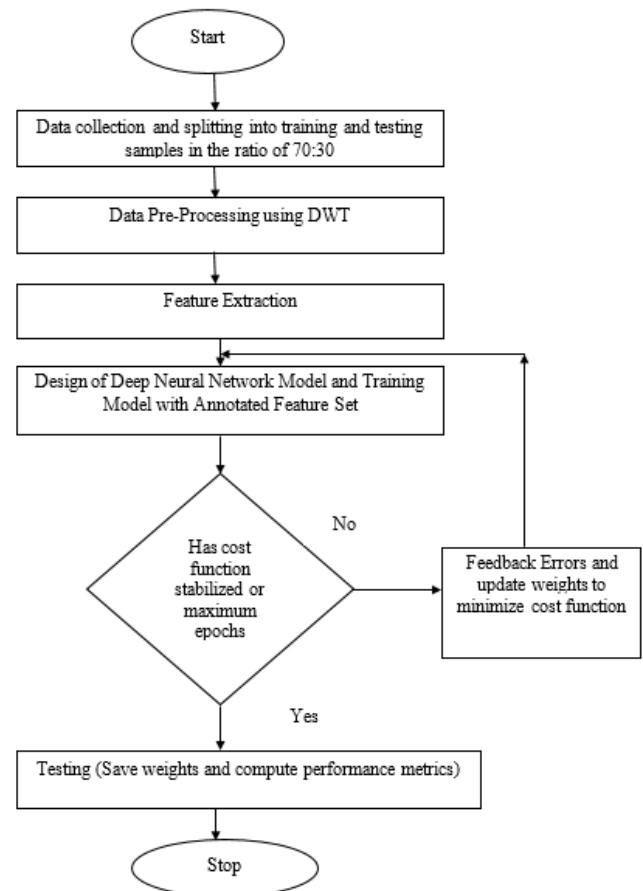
Start

Data collection and splitting into training and testing samples in the ratio of 70:30

Data Pre-Processing using DWT

Feature Extraction

Design of Deep Neural Network Model and Training Model with Annotated Feature Set

Has cost function stabilized or maximum epochs

No

Feedback Errors and update weights to minimize cost function

Yes

Testing (Save weights and compute performance metrics)

Stop